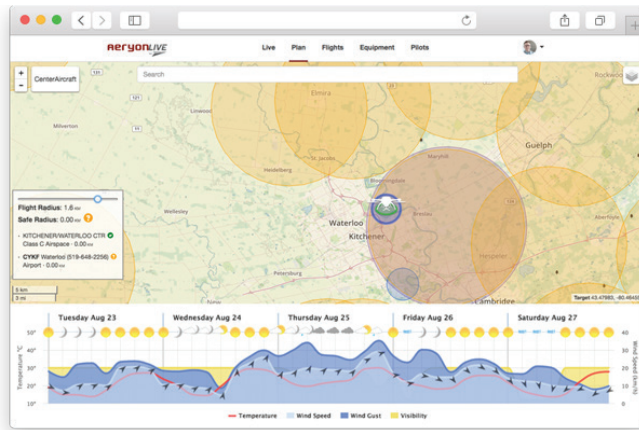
AeryonLIVE

Live Plan Flights Equipment Pilots

CenterAircraft

Search

Elmira

Rockwood

Milverton

Linwood

Guelph

St. Jacobs

Maryhill

Heidelberg

Breslau

Wellesley

Waterloo

Kitchener

Hespeler

Petersburg

Cambridge

Flight Radius: 1.8 km

Safe Radius: 0.00 km

KITCHENER/WATERLOO CTR
Class C Airspace - 0.00 km

CYKF Waterloo (519-648-2256)
Airport - 0.00 km

5 km
3 mi

Target 43.47883, -80.4643

Tuesday Aug 23

Wednesday Aug 24

Thursday Aug 25

Friday Aug 26

Saturday Aug 27

Temperature °C

50°
40°
30°
20°
10°

Wind Speed (km/h)

40
30
20
10
0

Temperature Wind Speed Wind Gust Visibility